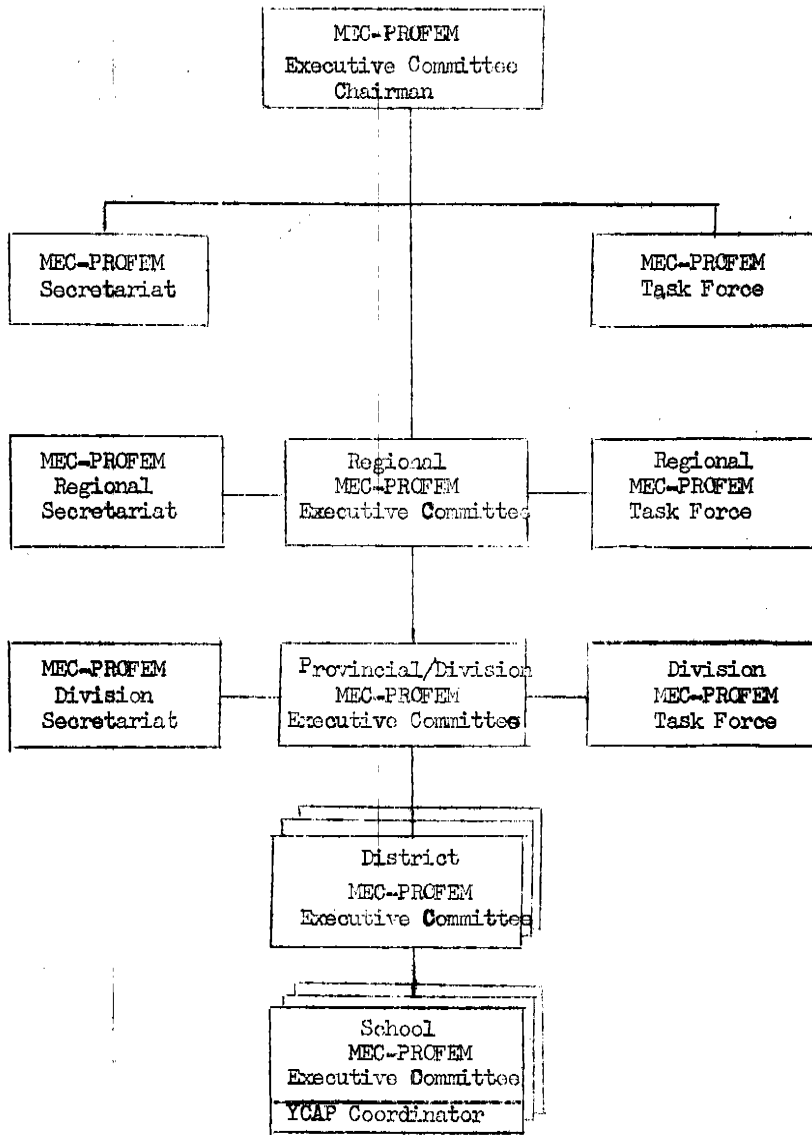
MEC-PROFEM
Executive Committee
Chairman

MEC-PROFEM
Secretariat

MEC-PROFEM
Task Force

MEC-PROFEM
Regional
Secretariat

Regional
MEC-PROFEM
Executive Committee

Regional
MEC-PROFEM
Task Force

MEC-PROFEM
Division
Secretariat

Provincial/Division
MEC-PROFEM
Executive Committee

Division
MEC-PROFEM
Task Force

District
MEC-PROFEM
Executive Committee

School
MEC-PROFEM
Executive Committee
YCAP Coordinator